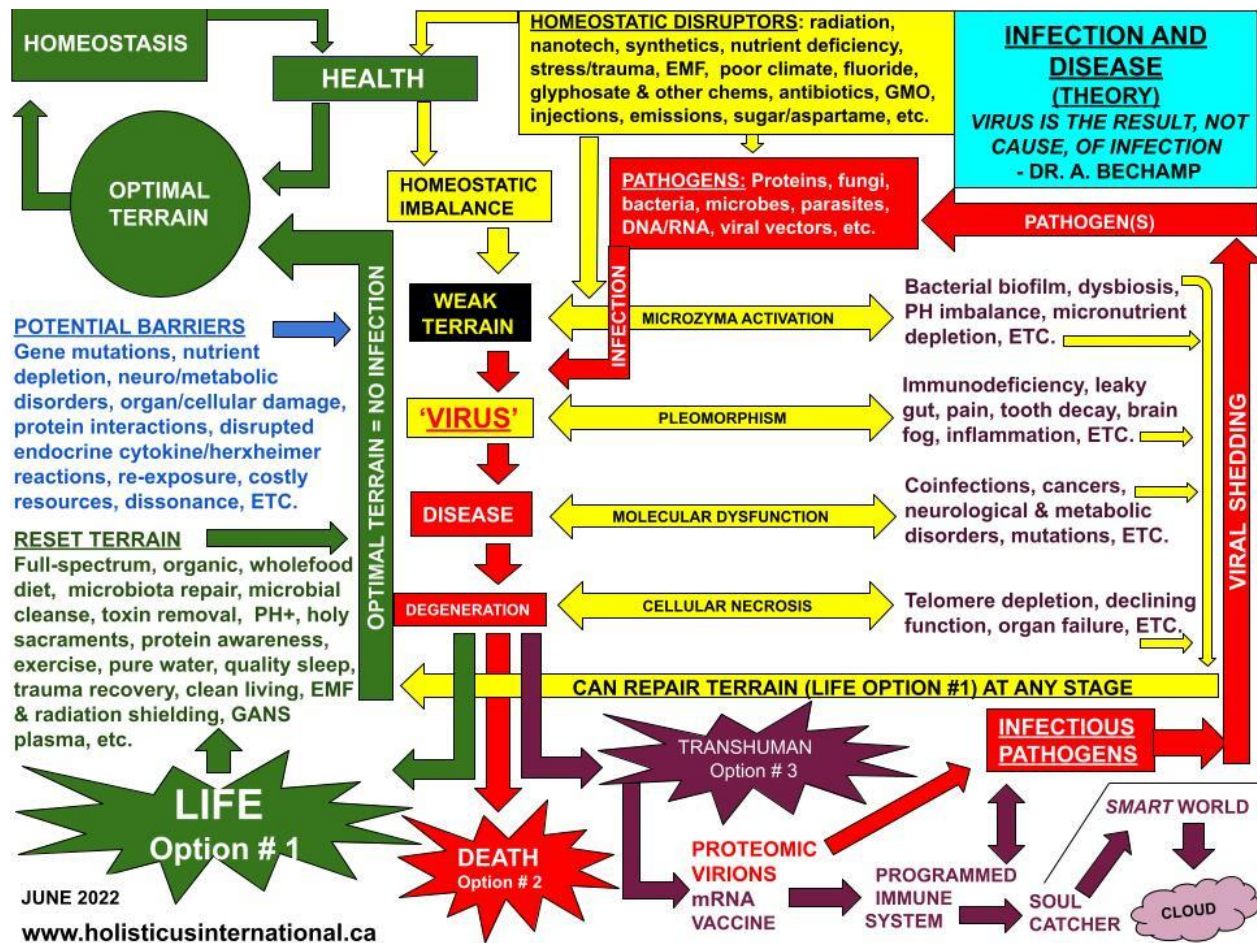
HOMEOSTASIS

HEALTH

HOMEOSTATIC DISRUPTORS: radiation, nanotech, synthetics, nutrient deficiency, stress/trauma, EMF, poor climate, fluoride, glyphosate & other chems, antibiotics, GMO, injections, emissions, sugar/aspartame, etc.

INFECTION AND DISEASE (THEORY)
VIRUS IS THE RESULT, NOT CAUSE, OF INFECTION
- DR. A. BECHAMP

OPTIMAL TERRAIN

HOMEOSTATIC IMBALANCE

PATHOGENS: Proteins, fungi, bacteria, microbes, parasites, DNA/RNA, viral vectors, etc.

PATHOGEN(S)

WEAK TERRAIN

INFECTION

MICROZYMA ACTIVATION

Bacterial biofilm, dysbiosis, PH imbalance, micronutrient depletion, ETC.

POTENTIAL BARRIERS
Gene mutations, nutrient depletion, neuro/metabolic disorders, organ/cellular damage, protein interactions, disrupted endocrine cytokine/herxheimer reactions, re-exposure, costly resources, dissonance, ETC.

OPTIMAL TERRAIN = NO INFECTION

'VIRUS'

PLEOMORPHISM

Immunodeficiency, leaky gut, pain, tooth decay, brain fog, inflammation, ETC.

VIRAL SHEDDING

DISEASE

MOLECULAR DYSFUNCTION

Coinfections, cancers, neurological & metabolic disorders, mutations, ETC.

RESET TERRAIN
Full-spectrum, organic, wholefood diet, microbiota repair, microbial cleanse, toxin removal, PH+, holy sacraments, protein awareness, exercise, pure water, quality sleep, trauma recovery, clean living, EMF & radiation shielding, GANS plasma, etc.

DEGENERATION

CELLULAR NECROSIS

Telomere depletion, declining function, organ failure, ETC.

CAN REPAIR TERRAIN (LIFE OPTION #1) AT ANY STAGE

INFECTIOUS PATHOGENS

TRANSHUMAN Option # 3

LIFE Option # 1

DEATH Option # 2

PROTEOMIC VIRIONS
mRNA VACCINE

PROGRAMMED IMMUNE SYSTEM

SOUL CATCHER

SMART WORLD

CLOUD

JUNE 2022

www.holisticusinternational.ca